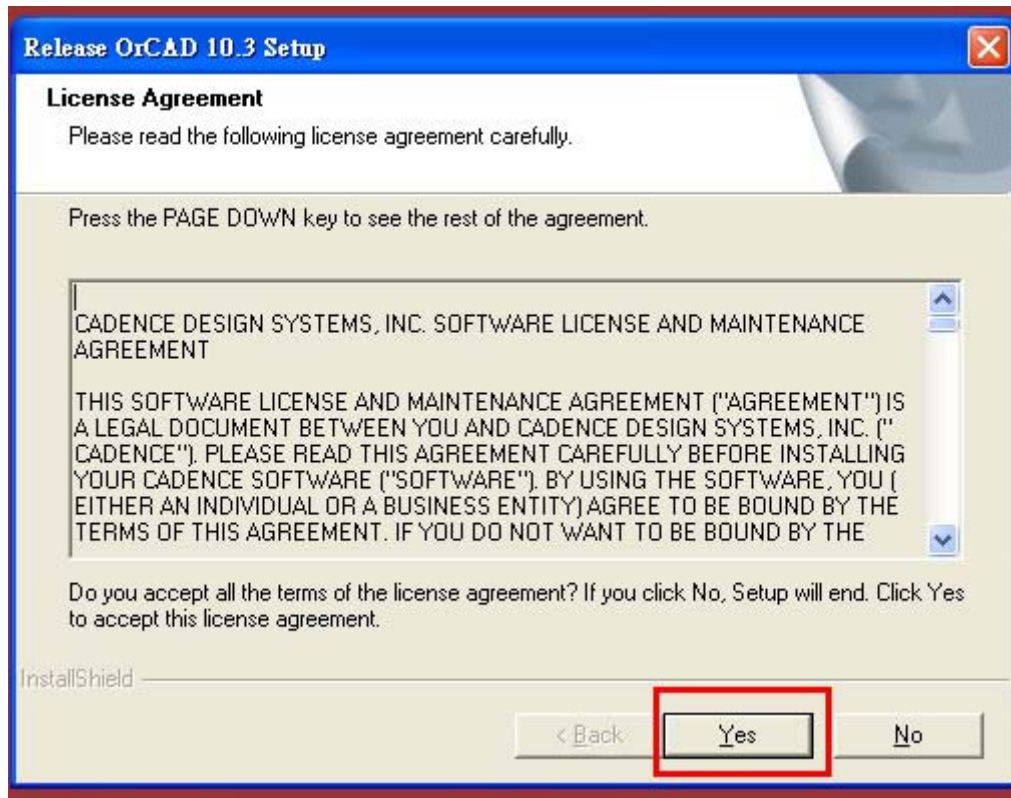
Release OrCAD 10.3 Setup

License Agreement

Please read the following license agreement carefully.

Press the PAGE DOWN key to see the rest of the agreement.

CADENCE DESIGN SYSTEMS, INC. SOFTWARE LICENSE AND MAINTENANCE AGREEMENT

THIS SOFTWARE LICENSE AND MAINTENANCE AGREEMENT ("AGREEMENT") IS A LEGAL DOCUMENT BETWEEN YOU AND CADENCE DESIGN SYSTEMS, INC. (" CADENCE"). PLEASE READ THIS AGREEMENT CAREFULLY BEFORE INSTALLING YOUR CADENCE SOFTWARE ("SOFTWARE"). BY USING THE SOFTWARE, YOU ( EITHER AN INDIVIDUAL OR A BUSINESS ENTITY) AGREE TO BE BOUND BY THE TERMS OF THIS AGREEMENT. IF YOU DO NOT WANT TO BE BOUND BY THE

Do you accept all the terms of the license agreement? If you click No, Setup will end. Click Yes to accept this license agreement.

InstallShield

< Back

Yes

No